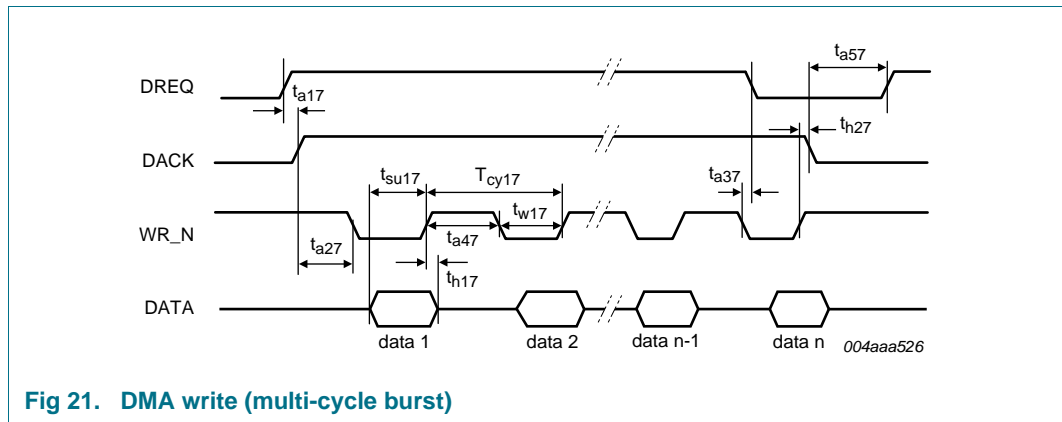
DREQ

$t_{a17}$

$t_{a57}$

DACK

$t_{h27}$

$t_{su17}$

$T_{cy17}$

$t_{a37}$

WR_N

$t_{w17}$

$t_{a27}$

$t_{a47}$

$t_{h17}$

DATA

data 1

data 2

data n-1

data n

004aaa526

Fig 21. DMA write (multi-cycle burst)